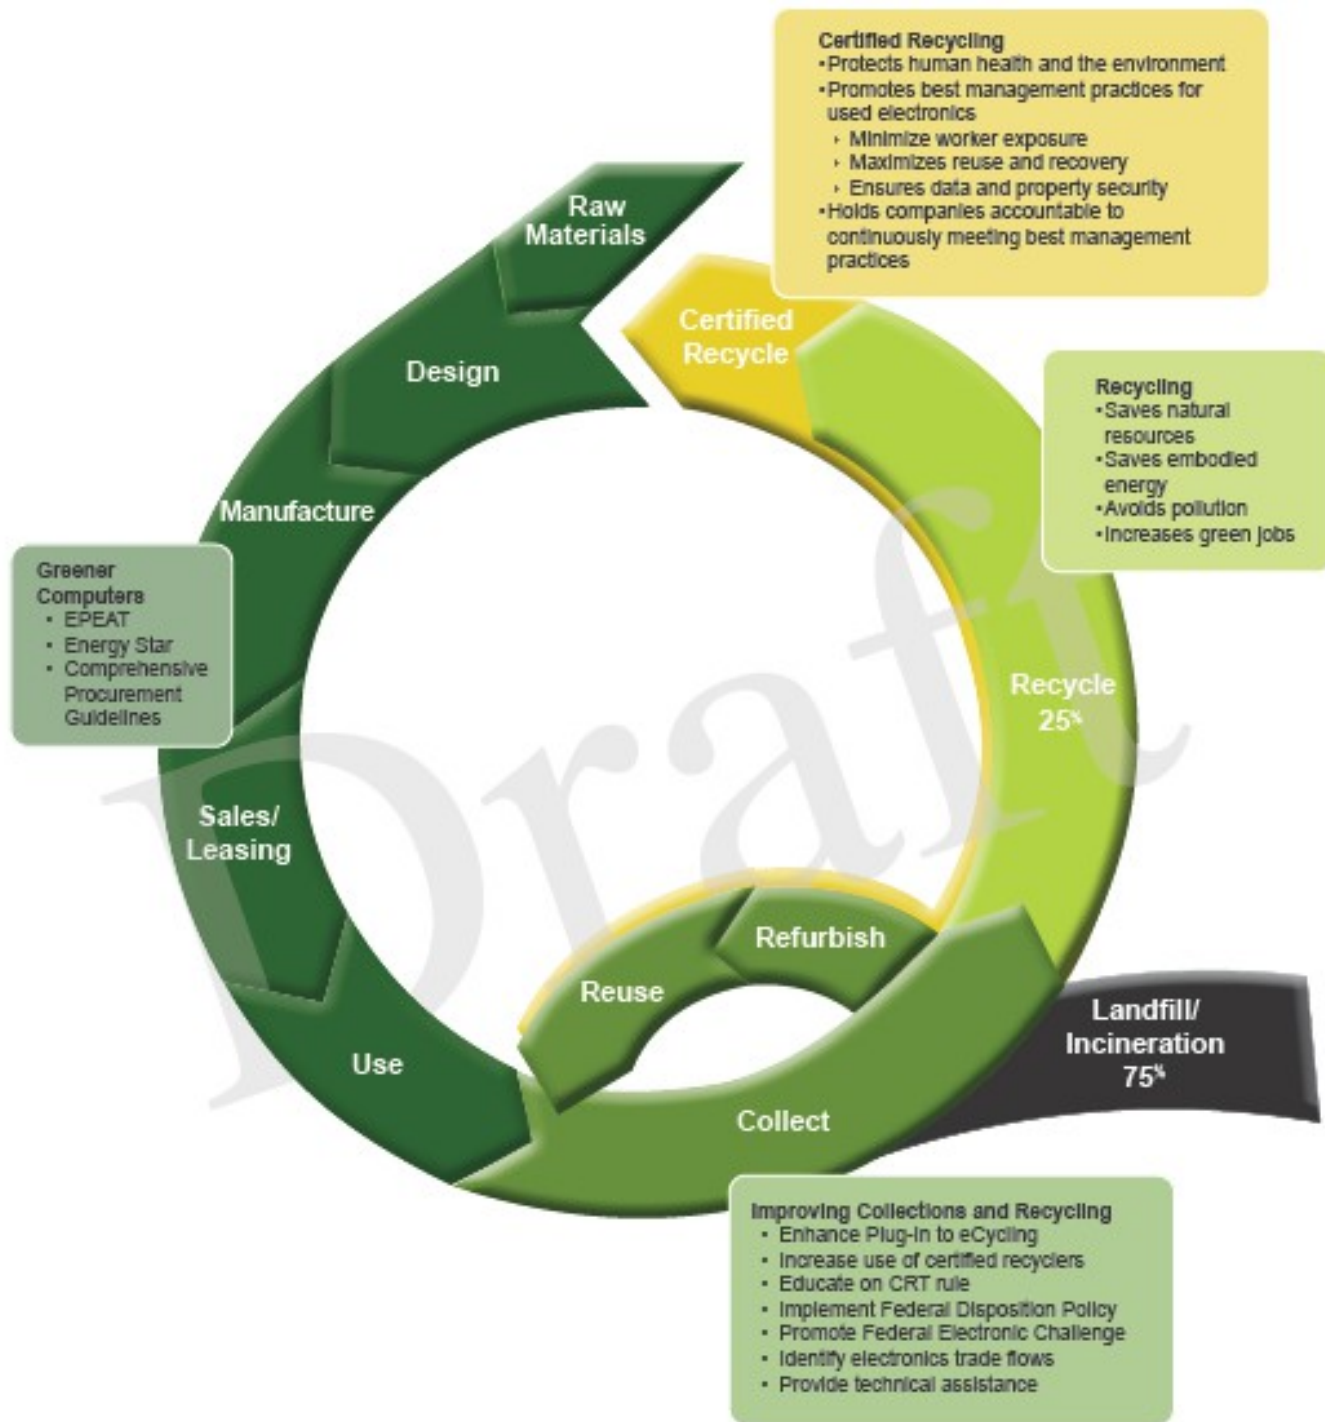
Certified Recycling
• Protects human health and the environment
• Promotes best management practices for used electronics
› Minimize worker exposure
› Maximizes reuse and recovery
› Ensures data and property security
• Holds companies accountable to continuously meeting best management practices

Raw Materials

Certified Recycle

Design

Recycling
• Saves natural resources
• Saves embodied energy
• Avoids pollution
• Increases green jobs

Manufacture

Greener Computers
• EPEAT
• Energy Star
• Comprehensive Procurement Guidelines

Recycle 25%

Draft

Sales/ Leasing

Refurbish

Reuse

Landfill/ Incineration 75%

Use

Collect

Improving Collections and Recycling
• Enhance Plug-In to eCycling
• Increase use of certified recyclers
• Educate on CRT rule
• Implement Federal Disposition Policy
• Promote Federal Electronic Challenge
• Identify electronics trade flows
• Provide technical assistance